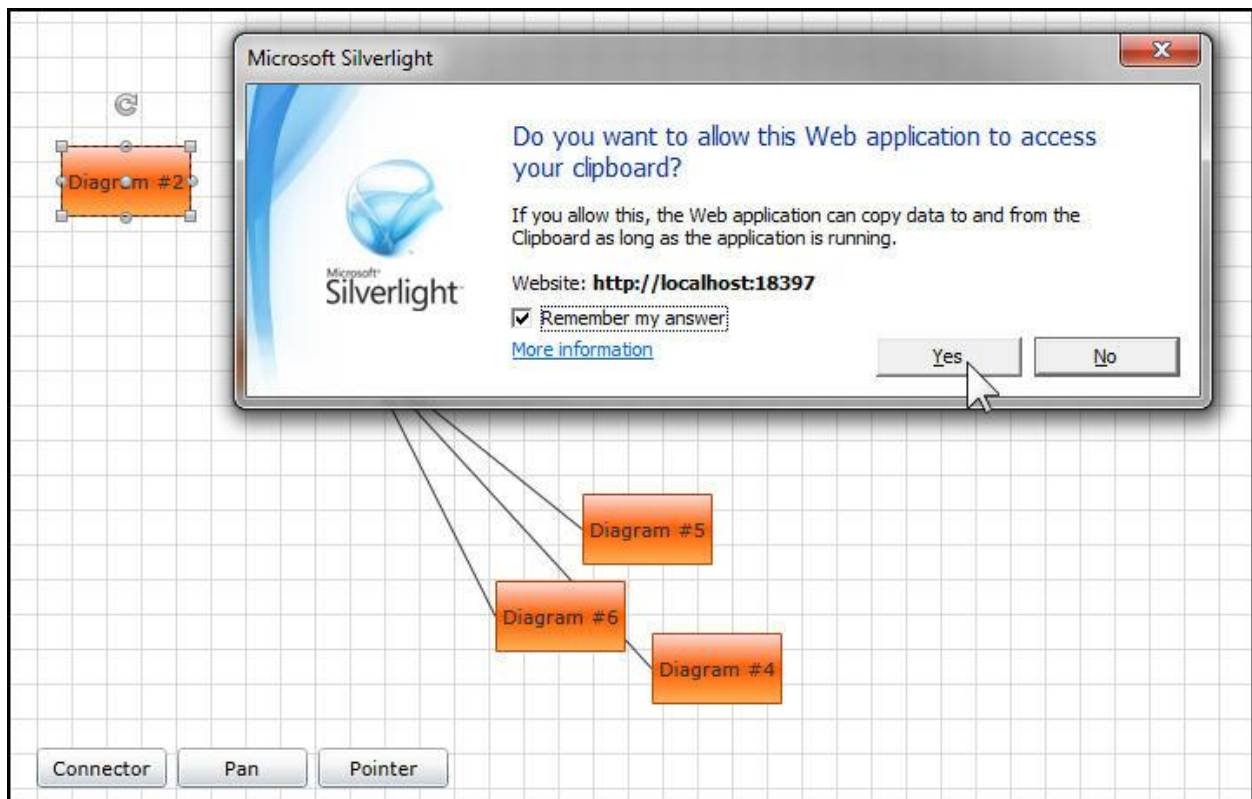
Microsoft Silverlight

Do you want to allow this Web application to access your clipboard?

If you allow this, the Web application can copy data to and from the Clipboard as long as the application is running.

Website: **http://localhost:18397**

☑ Remember my answer

More information

Yes

No

Microsoft Silverlight

Diagram #2

Diagram #5

Diagram #6

Diagram #4

Connector

Pan

Pointer